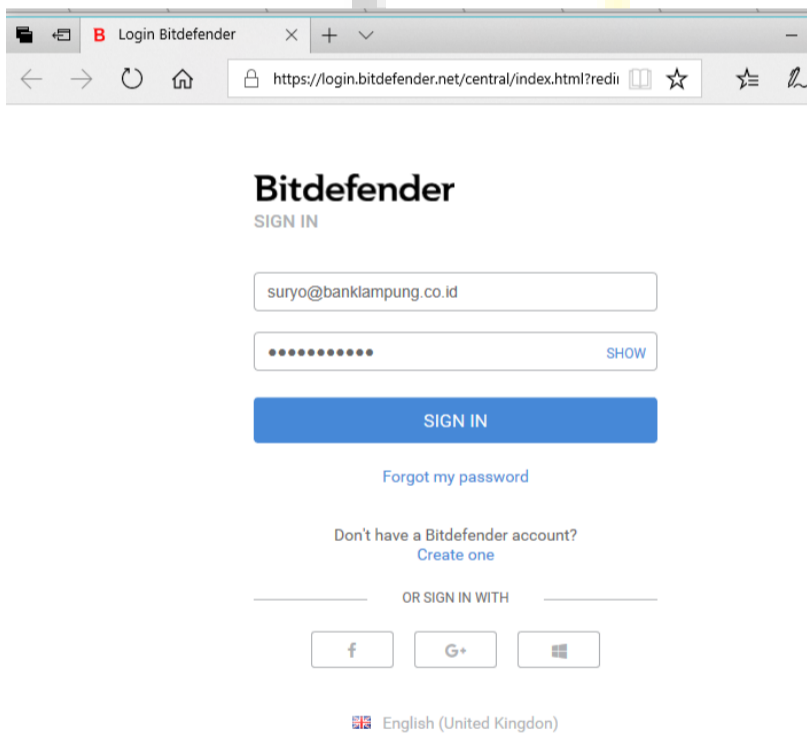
B Login Bitdefender

https://login.bitdefender.net/central/index.html?redi

Bitdefender
SIGN IN

suryo@banklampung.co.id

••••••••••• SHOW

SIGN IN

Forgot my password

Don't have a Bitdefender account?
Create one

OR SIGN IN WITH

f G+

English (United Kingdon)